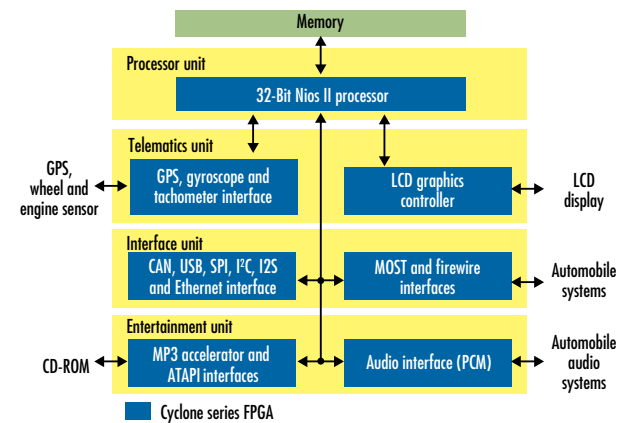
Memory

Processor unit

32-Bit Nios II processor

Telematics unit

GPS, wheel and engine sensor

GPS, gyroscope and tachometer interface

LCD graphics controller

LCD display

Interface unit

CAN, USB, SPI, I$^2$C, I2S and Ethernet interface

MOST and firewire interfaces

Automobile systems

Entertainment unit

CD-ROM

MP3 accelerator and ATAPI interfaces

Audio interface (PCM)

Automobile audio systems

Cyclone series FPGA